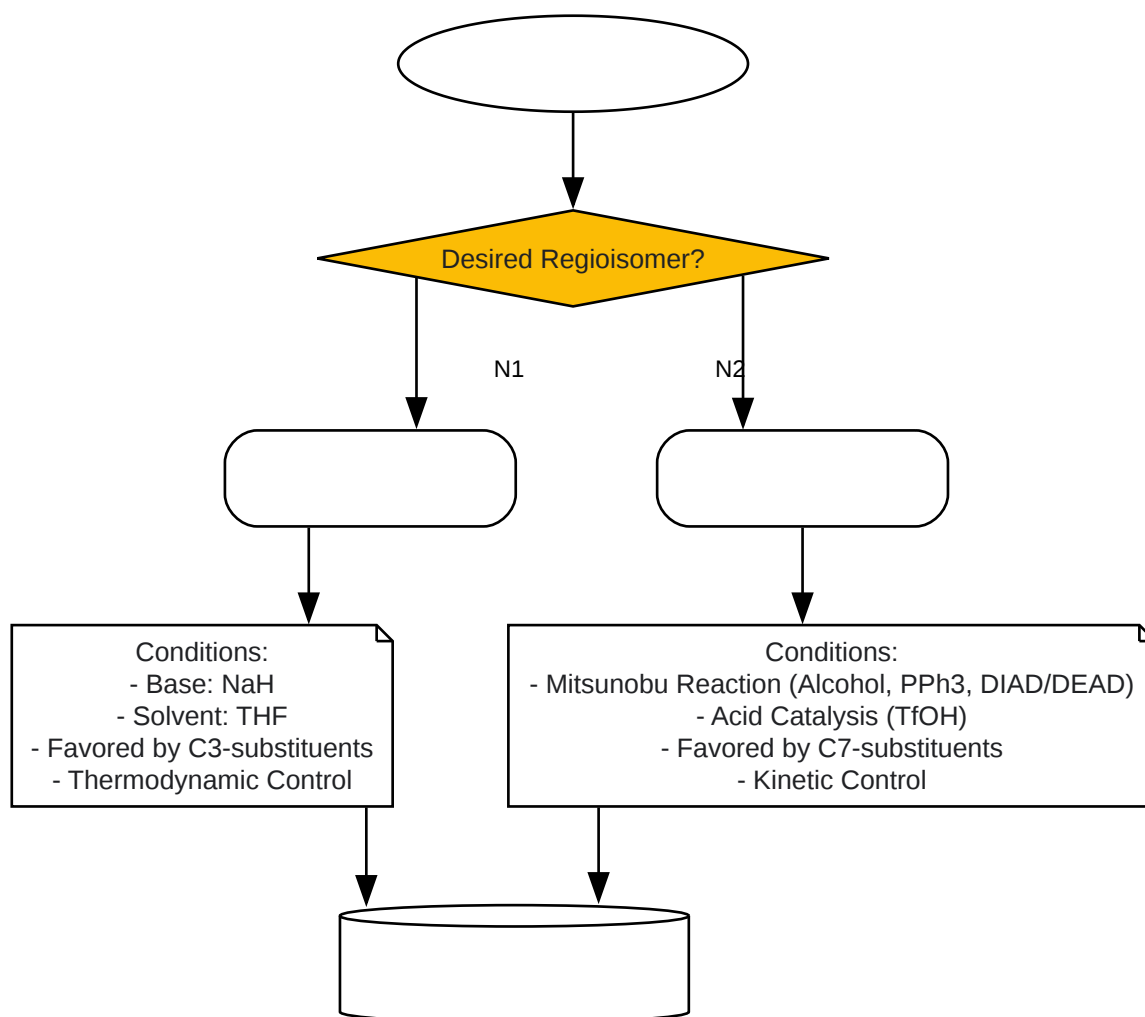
Desired Regioisomer?

N1

N2

Conditions:
- Base: NaH
- Solvent: THF
- Favored by C3-substituents
- Thermodynamic Control

Conditions:
- Mitsunobu Reaction (Alcohol, PPh3, DIAD/DEAD)
- Acid Catalysis (TfOH)
- Favored by C7-substituents
- Kinetic Control